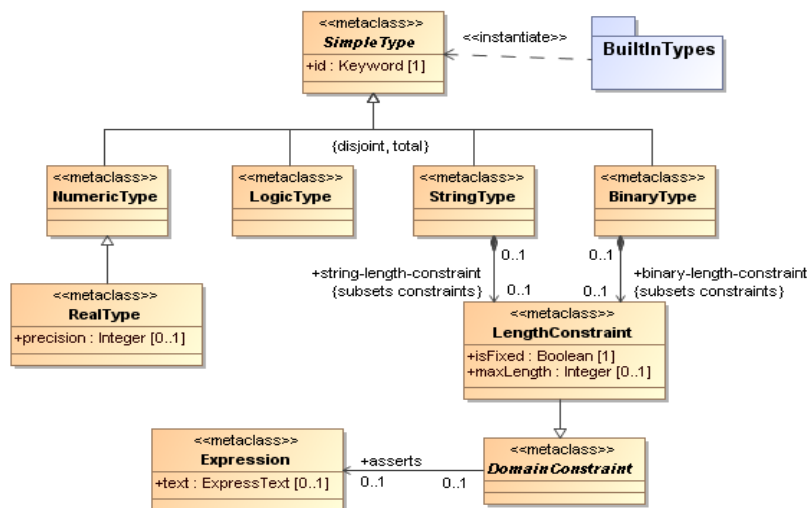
<<metaclass>>
SimpleType
+id : Keyword [1]

<<instantiate>>

BuiltInTypes

{disjoint, total}

<<metaclass>>
NumericType

<<metaclass>>
LogicType

<<metaclass>>
StringType

<<metaclass>>
BinaryType

<<metaclass>>
RealType
+precision : Integer [0..1]

0..1
+string-length-constraint
{subsets constraints}
0..1

0..1
+binary-length-constraint
{subsets constraints}
0..1

<<metaclass>>
LengthConstraint
+isFixed : Boolean [1]
+maxLength : Integer [0..1]

<<metaclass>>
Expression
+text : ExpressText [0..1]

+asserts
0..1
0..1

<<metaclass>>
DomainConstraint